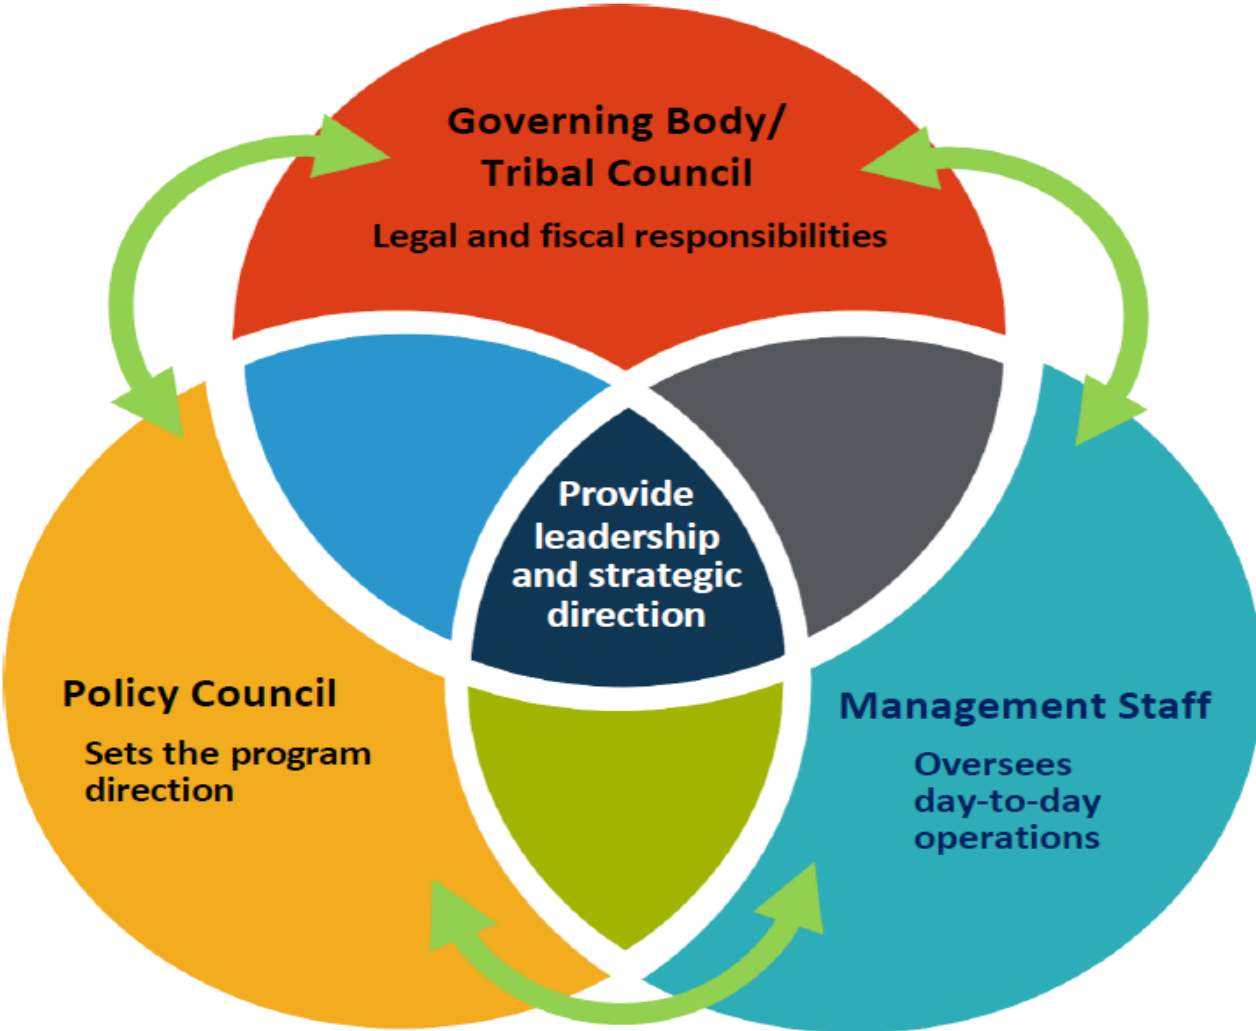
Governing Body/
Tribal Council

Legal and fiscal responsibilities

Provide leadership and strategic direction

Policy Council

Sets the program direction

Management Staff

Oversees day-to-day operations